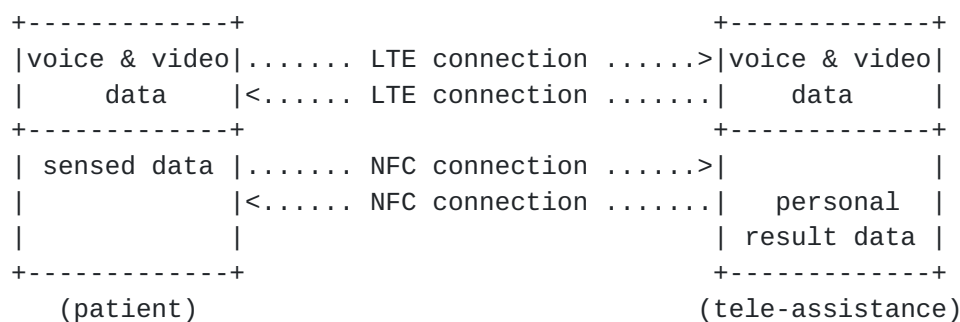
+-------------+                                    +-------------+
|voice & video|....... LTE connection ......>|voice & video|
|     data    |<...... LTE connection .......|     data    |
+-------------+                                    +-------------+
| sensed data |....... NFC connection ......>|             |
|             |<...... NFC connection .......|   personal  |
|             |                                    | result data |
+-------------+                                    +-------------+
   (patient)                                      (tele-assistance)